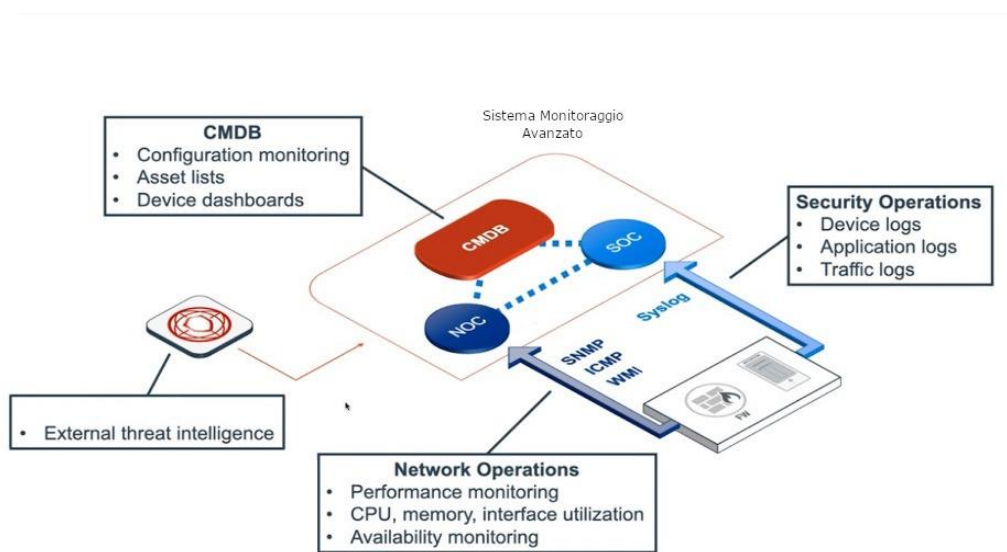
Sistema Monitoraggio Avanzato

CMDB
• Configuration monitoring
• Asset lists
• Device dashboards

Security Operations
• Device logs
• Application logs
• Traffic logs

CMDB

SOC

NOC

Syslog

SNMP
ICMP
WMI

FW

• External threat intelligence

Network Operations
• Performance monitoring
• CPU, memory, interface utilization
• Availability monitoring